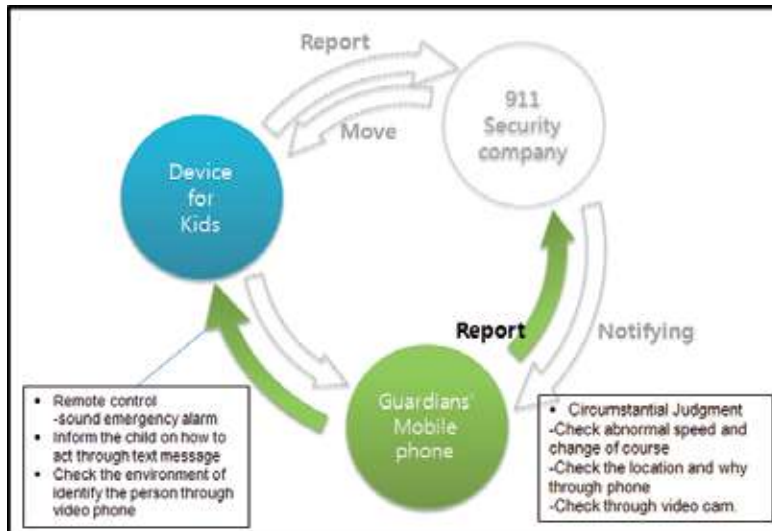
Report

Move

911 Security company

Device for Kids

Report

Notifying

Guardians' Mobile phone

- Remote control -sound emergency alarm
- Inform the child on how to act through text message
- Check the environment of identify the person through video phone

- Circumstantial Judgment
-Check abnormal speed and change of course
-Check the location and why through phone
-Check through video cam.